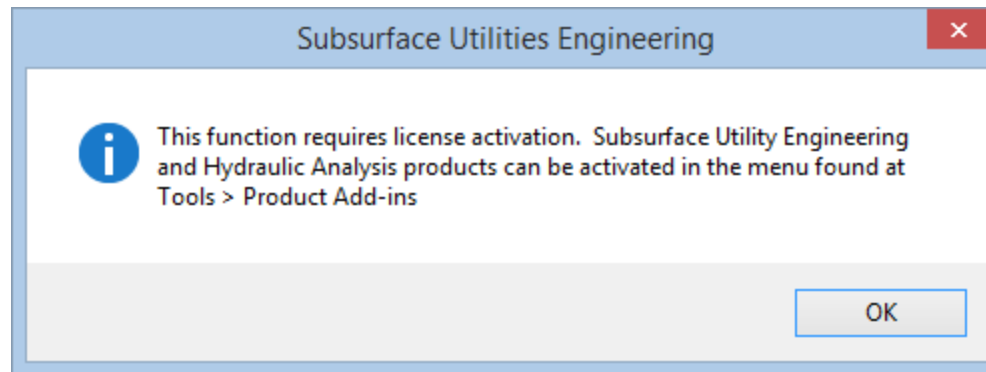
Subsurface Utilities Engineering

This function requires license activation. Subsurface Utility Engineering and Hydraulic Analysis products can be activated in the menu found at Tools > Product Add-ins

OK